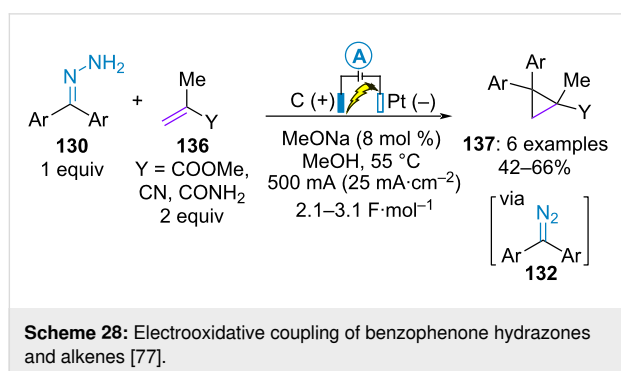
N$-$NH$_2$

Ar Ar

**130**
1 equiv

+

Me

Y

**136**
Y = COOMe, CN, CONH$_2$
2 equiv

A

C (+) Pt (–)

MeONa (8 mol %)
MeOH, 55 °C
500 mA (25 mA·cm$^{-2}$)
2.1–3.1 F·mol$^{-1}$

Ar
Ar Me
Y

**137**: 6 examples
42–66%

via
N$_2$
Ar Ar
**132**

**Scheme 28:** Electrooxidative coupling of benzophenone hydrazones and alkenes [77].